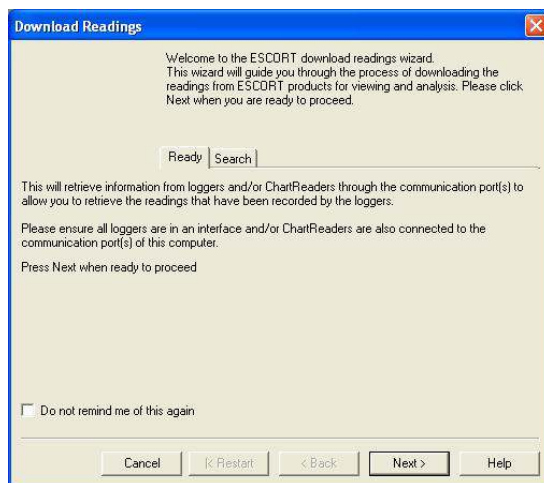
Download Readings

Welcome to the ESCORT download readings wizard. This wizard will guide you through the process of downloading the readings from ESCORT products for viewing and analysis. Please click Next when you are ready to proceed.

Ready | Search

This will retrieve information from loggers and/or ChartReaders through the communication port(s) to allow you to retrieve the readings that have been recorded by the loggers.

Please ensure all loggers are in an interface and/or ChartReaders are also connected to the communication port(s) of this computer.

Press Next when ready to proceed

Do not remind me of this again

Cancel | |< Restart | < Back | Next > | Help